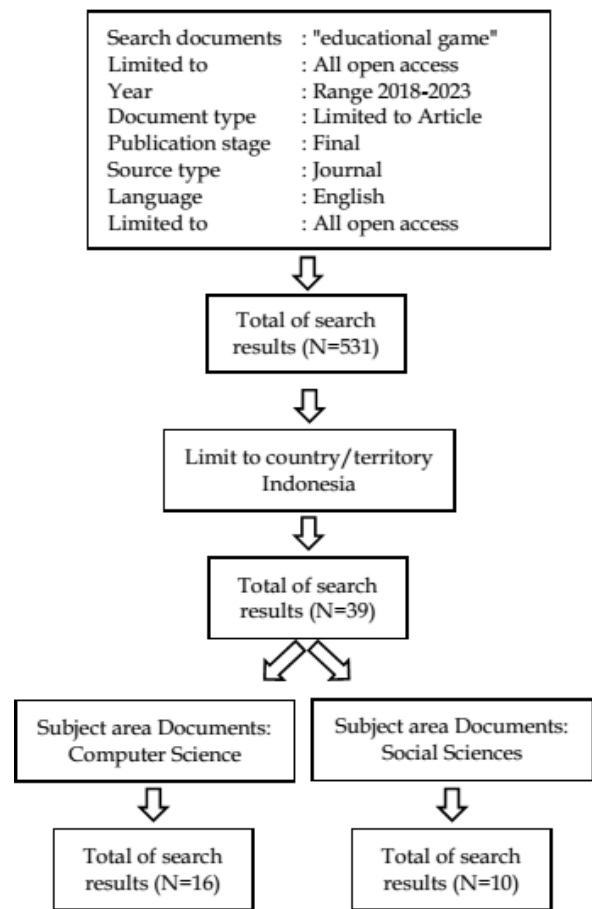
Search documents : "educational game"
Limited to : All open access
Year : Range 2018-2023
Document type : Limited to Article
Publication stage : Final
Source type : Journal
Language : English
Limited to : All open access

Total of search results (N=531)

Limit to country/territory Indonesia

Total of search results (N=39)

Subject area Documents: Computer Science

Subject area Documents: Social Sciences

Total of search results (N=16)

Total of search results (N=10)